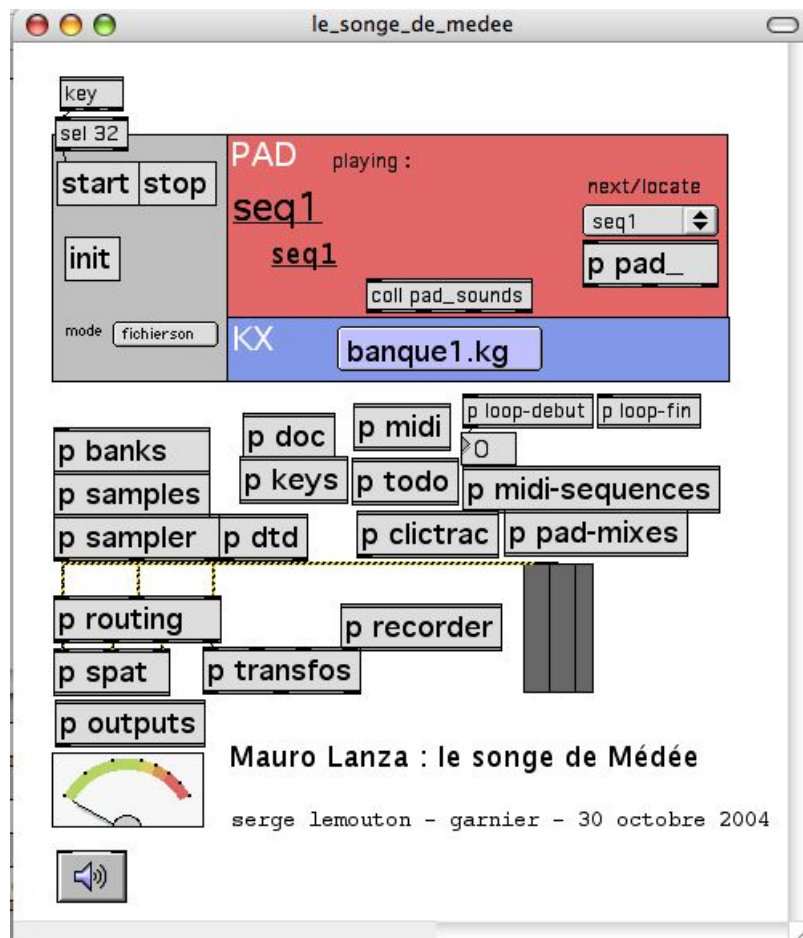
le_songe_de_medee

key

sel 32

start stop

init

mode fichierson

PAD playing :

seq1

seq1

next/locate

seq1

p pad_

coll pad_sounds

KX

banque1.kg

p banks

p samples

p sampler p dtd

p doc

p keys

p midi

p todo

p loop-debut p loop-fin

0

p midi-sequences

p clictrac p pad-mixes

p routing

p spat

p transfos

p recorder

p outputs

Mauro Lanza : le songe de Médée

serge lemouton - garnier - 30 octobre 2004